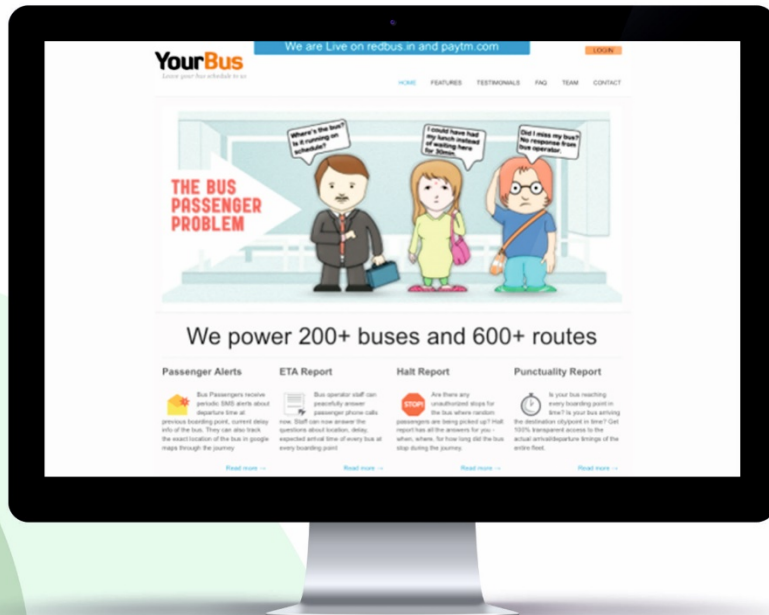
YourBus
Leave your bus schedule to us

We are Live on redbus.in and paytm.com

LOGIN

HOME FEATURES TESTIMONIALS FAQ TEAM CONTACT

Where's the bus? Is it running on schedule?

I could have had my lunch instead of waiting here for 30min.

Did I miss my bus? No response from bus operator.

THE BUS PASSENGER PROBLEM

We power 200+ buses and 600+ routes

Passenger Alerts

Bus Passengers receive periodic SMS alerts about departure time at previous boarding point, current delay info of the bus. They can also track the exact location of the bus in google maps through the journey

Read more →

ETA Report

Bus operator staff can peacefully answer passenger phone calls now. Staff can now answer the questions about location, delay, expected arrival time of every bus at every boarding point

Read more →

Halt Report

STOP

Are there any unauthorized stops for the bus where random passengers are being picked up? Halt report has all the answers for you - when, where, for how long did the bus stop during the journey.

Read more →

Punctuality Report

Is your bus reaching every boarding point in time? Is your bus arriving the destination city/point in time? Get 100% transparent access to the actual arrival/departure timings of the entire fleet.

Read more →